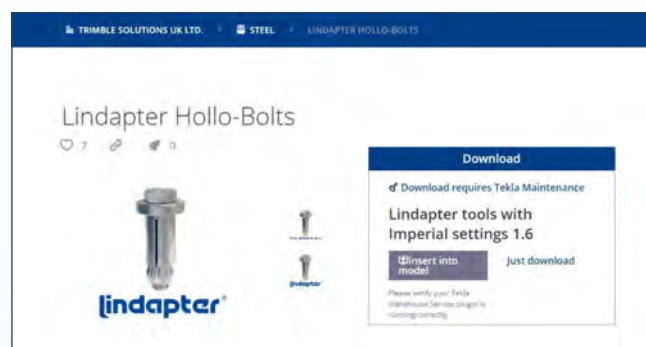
TRIMBLE SOLUTIONS UK LTD. › STEEL › LINDAPTER HOLLO-BOLTS

Lindapter Hollo-Bolts

7 0

lindapter®

lindapter

Download

Download requires Tekla Maintenance

Lindapter tools with Imperial settings 1.6

Insert into model

Just download

Please verify your Tekla Warehouse Service plugin is running correctly